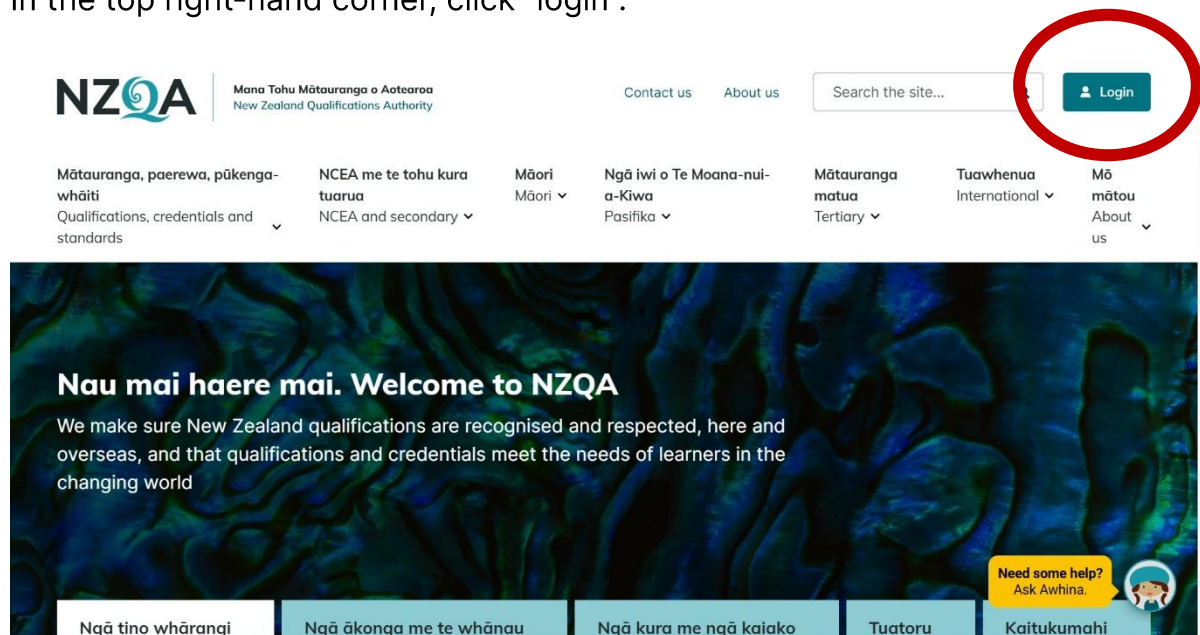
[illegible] the top right-hand corner, click "login".

NZQA

Mana Tohu Mātauranga o Aotearoa
New Zealand Qualifications Authority

Contact us

About us

Search the site...

Login

Mātauranga, paerewa, pūkenga-whāiti
Qualifications, credentials and standards

NCEA me te tohu kura tuarua
NCEA and secondary

Māori
Māori

Ngā iwi o Te Moana-nui-a-Kiwa
Pasifika

Mātauranga matua
Tertiary

Tuawhenua
International

Mō mātou
About us

Nau mai haere mai. Welcome to NZQA

We make sure New Zealand qualifications are recognised and respected, here and overseas, and that qualifications and credentials meet the needs of learners in the changing world

Need some help?
Ask Awhina.

Ngā tino whārangi

Ngā ākonga me te whānau

Ngā kura me ngā kaiako

Tuatoru

Kaitukumahi